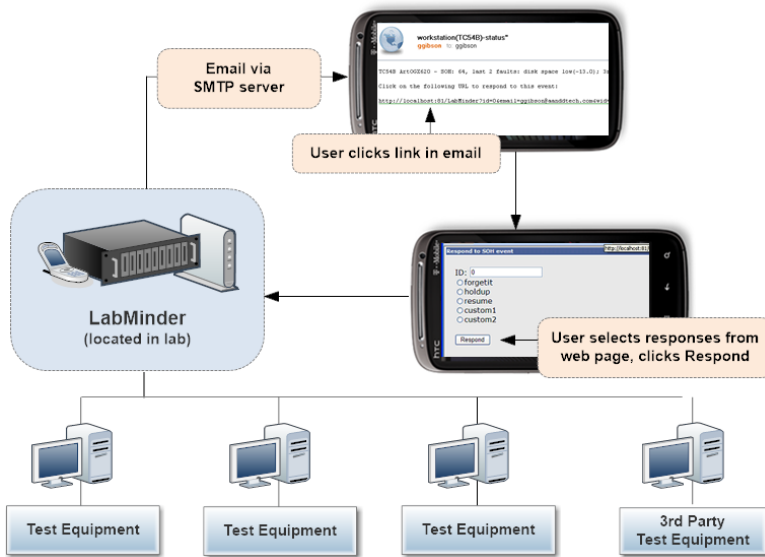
Email via SMTP server

workstation(TC54B)-status*
ggibson to: ggibson

TC54B Art00X620 - SOH: 64, last 2 faults: disk space low(-13.0): 3e

Click on the following URL to respond to this event:

http://localhost:81/LabMinder?id=0&email=ggibson@aanddtech.com&wid=

User clicks link in email

LabMinder
(located in lab)

Respond to SOH event

http://localhost:81/

ID: 0
forgetit
holdup
resume
custom1
custom2

Respond

User selects responses from web page, clicks Respond

Test Equipment

Test Equipment

Test Equipment

3rd Party Test Equipment